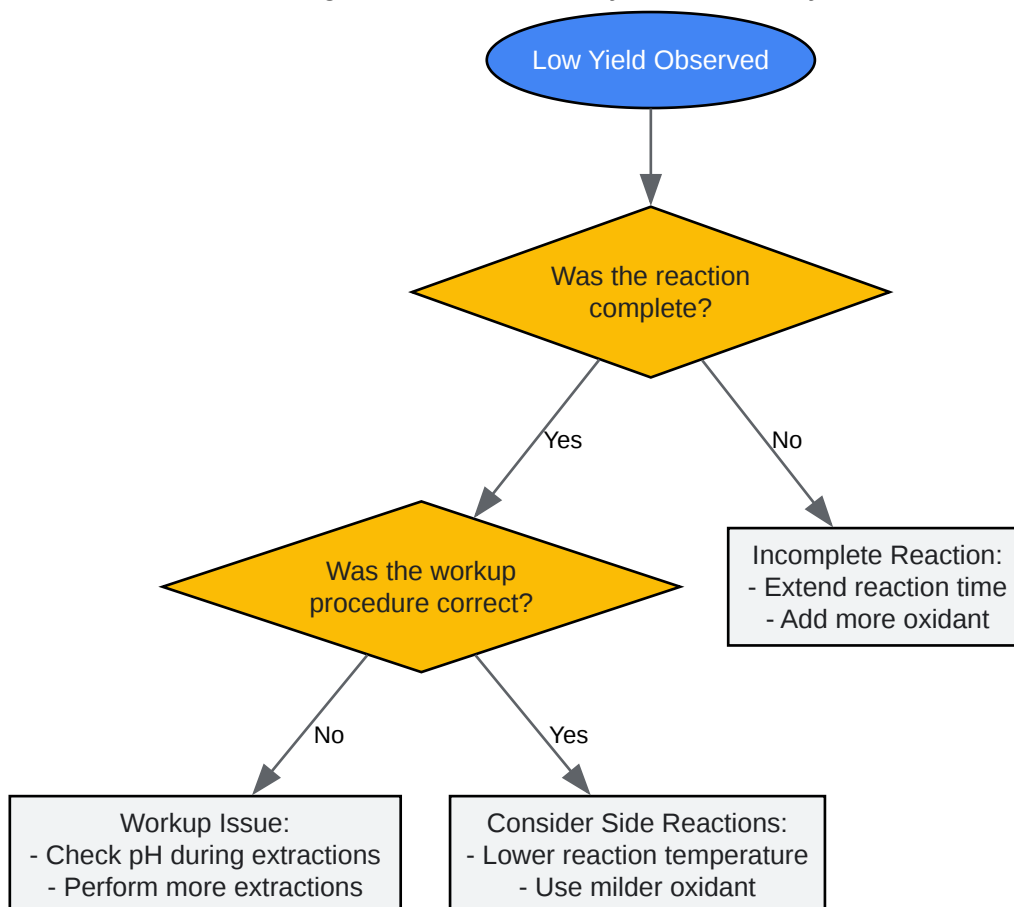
Low Yield Observed

Was the reaction complete?

Yes

No

Was the workup procedure correct?

Incomplete Reaction:
- Extend reaction time
- Add more oxidant

No

Yes

Workup Issue:
- Check pH during extractions
- Perform more extractions

Consider Side Reactions:
- Lower reaction temperature
- Use milder oxidant